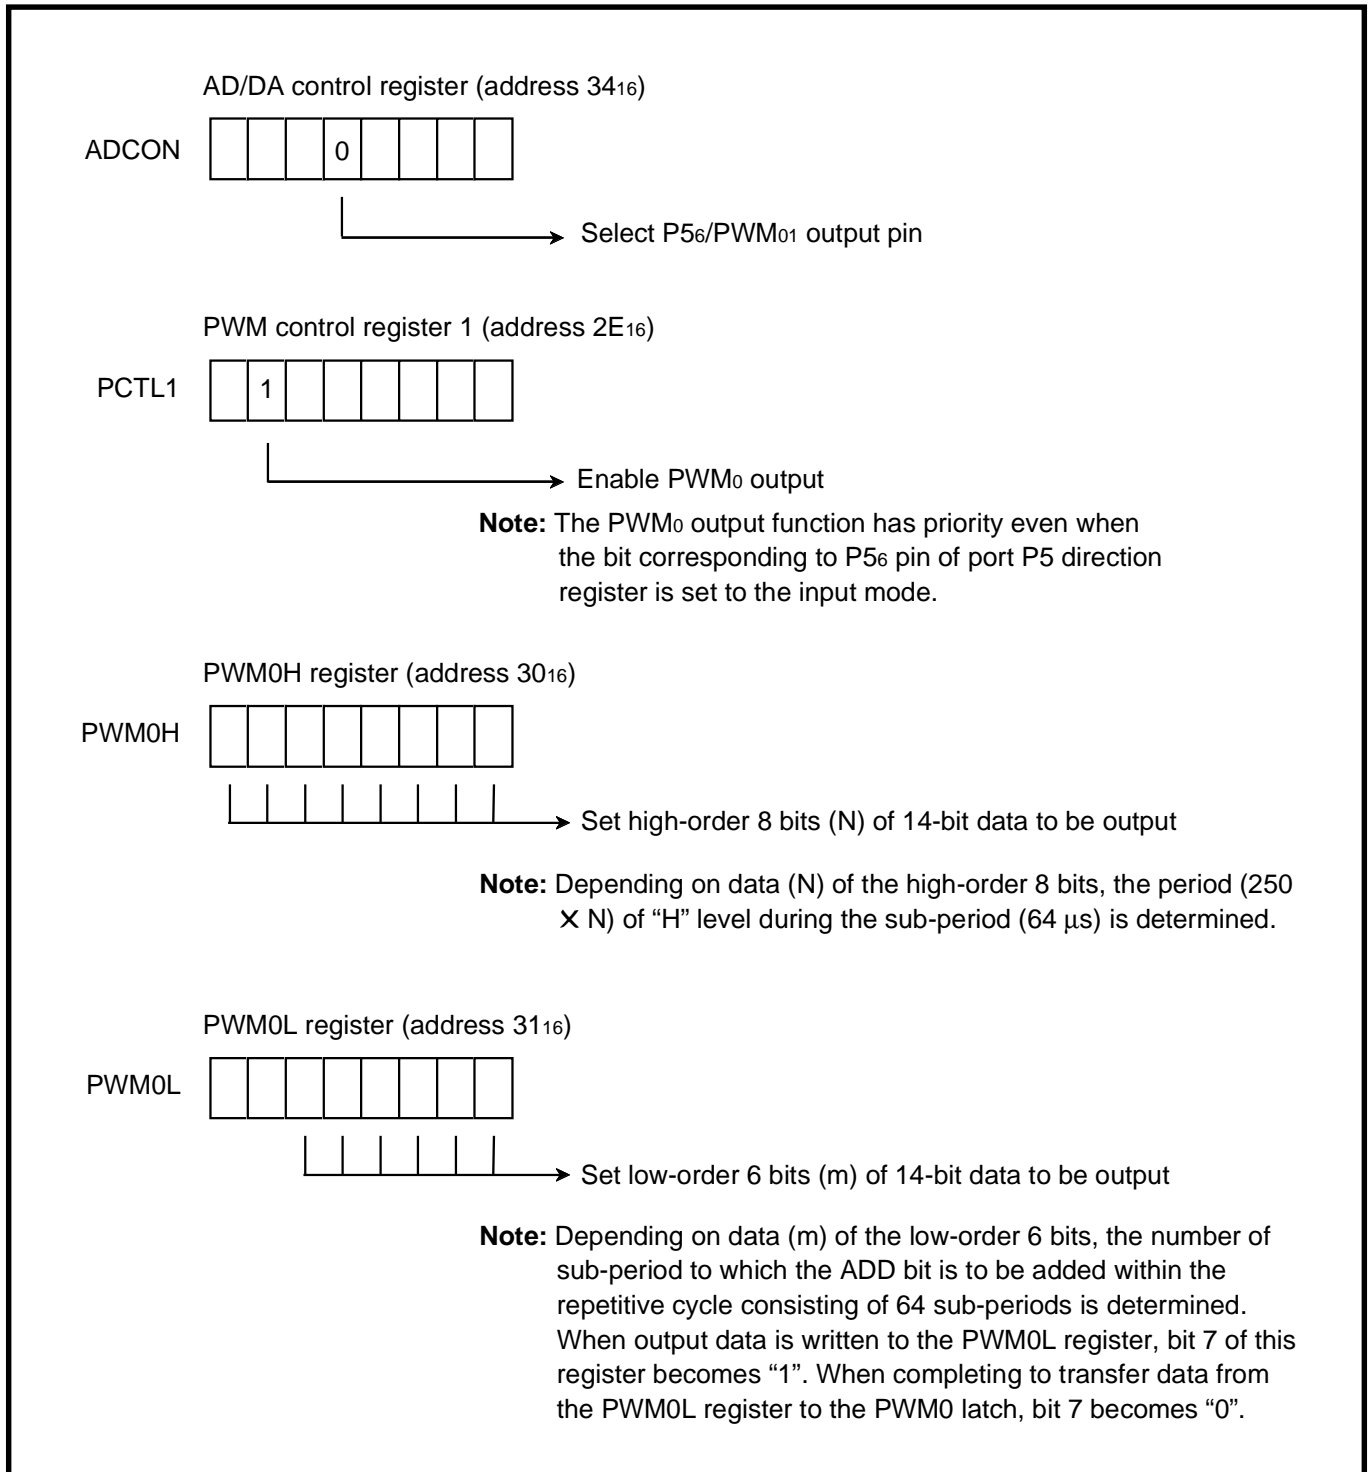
AD/DA control register (address $34_{16}$)

ADCON

0

Select $P5_6/PWM_{01}$ output pin

PWM control register 1 (address $2E_{16}$)

PCTL1

1

Enable $PWM_0$ output

**Note:** The $PWM_0$ output function has priority even when the bit corresponding to $P5_6$ pin of port P5 direction register is set to the input mode.

PWM0H register (address $30_{16}$)

PWM0H

Set high-order 8 bits (N) of 14-bit data to be output

**Note:** Depending on data (N) of the high-order 8 bits, the period (250 $\times$ N) of "H" level during the sub-period (64 μs) is determined.

PWM0L register (address $31_{16}$)

PWM0L

Set low-order 6 bits (m) of 14-bit data to be output

**Note:** Depending on data (m) of the low-order 6 bits, the number of sub-period to which the ADD bit is to be added within the repetitive cycle consisting of 64 sub-periods is determined. When output data is written to the PWM0L register, bit 7 of this register becomes "1". When completing to transfer data from the PWM0L register to the PWM0 latch, bit 7 becomes "0".